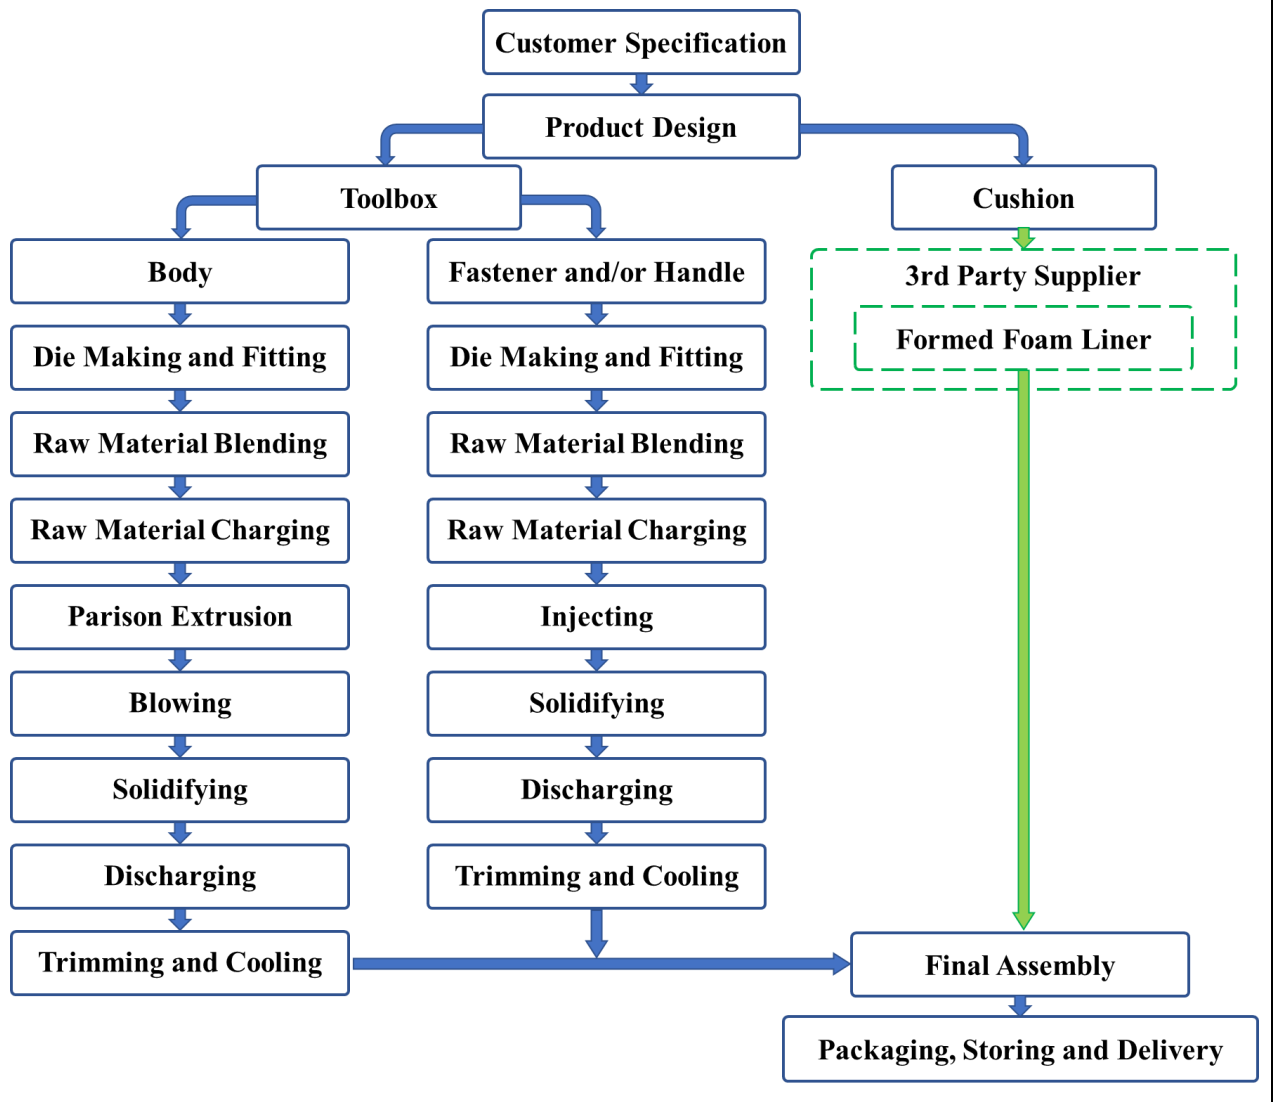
Customer Specification

Product Design

Toolbox

Cushion

Body

Die Making and Fitting

Raw Material Blending

Raw Material Charging

Parison Extrusion

Blowing

Solidifying

Discharging

Trimming and Cooling

Fastener and/or Handle

Die Making and Fitting

Raw Material Blending

Raw Material Charging

Injecting

Solidifying

Discharging

Trimming and Cooling

3rd Party Supplier

Formed Foam Liner

Final Assembly

Packaging, Storing and Delivery